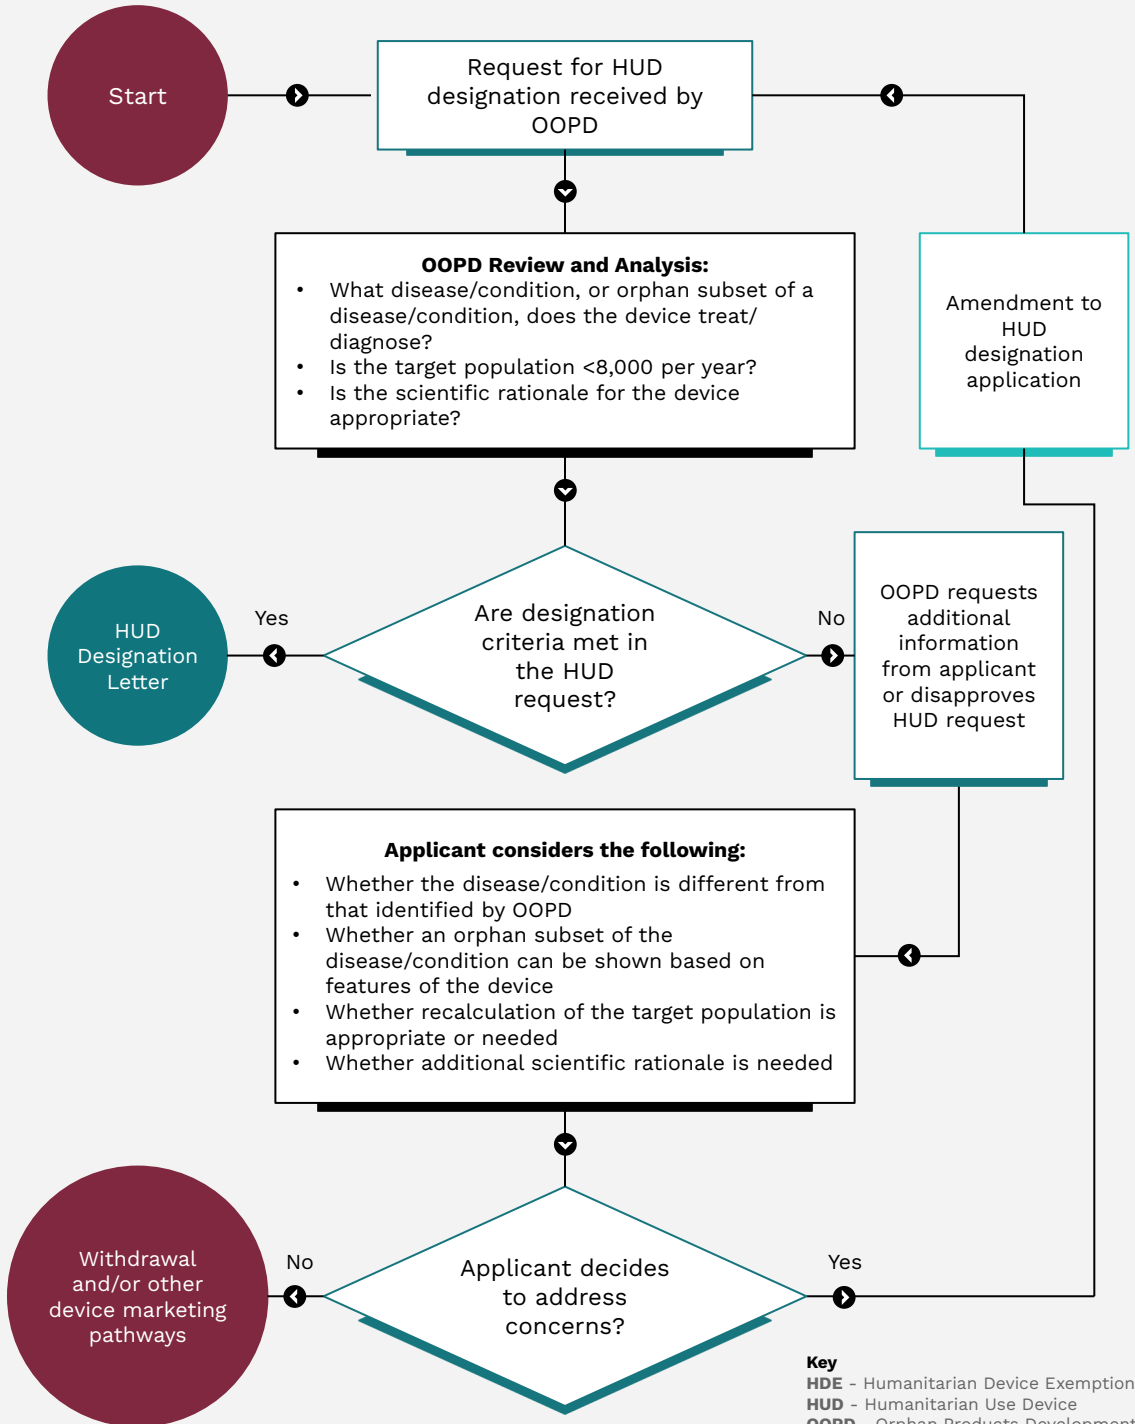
Start

Request for HUD designation received by OOPD

Amendment to HUD designation application

**OOPD Review and Analysis:**
- What disease/condition, or orphan subset of a disease/condition, does the device treat/ diagnose?
- Is the target population <8,000 per year?
- Is the scientific rationale for the device appropriate?

HUD Designation Letter

Yes

Are designation criteria met in the HUD request?

No

OOPD requests additional information from applicant or disapproves HUD request

**Applicant considers the following:**
- Whether the disease/condition is different from that identified by OOPD
- Whether an orphan subset of the disease/condition can be shown based on features of the device
- Whether recalculation of the target population is appropriate or needed
- Whether additional scientific rationale is needed

Withdrawal and/or other device marketing pathways

No

Applicant decides to address concerns?

Yes

**Key**
**HDE** - Humanitarian Device Exemption
**HUD** - Humanitarian Use Device
**OOPD** - Orphan Products Development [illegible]